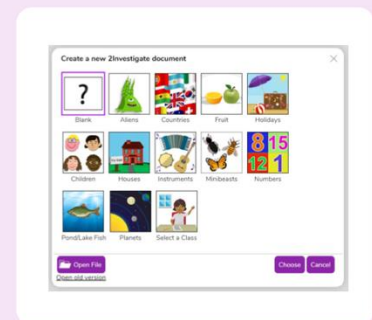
Create a new 2Investigate document

?

Blank

Aliens

Countries

Fruit

Holidays

Children

Houses

Instruments

Minibeasts

8 15
12 1

Numbers

Pond/Lake Fish

Planets

Select a Class

Open File

Open old version

Choose

Cancel